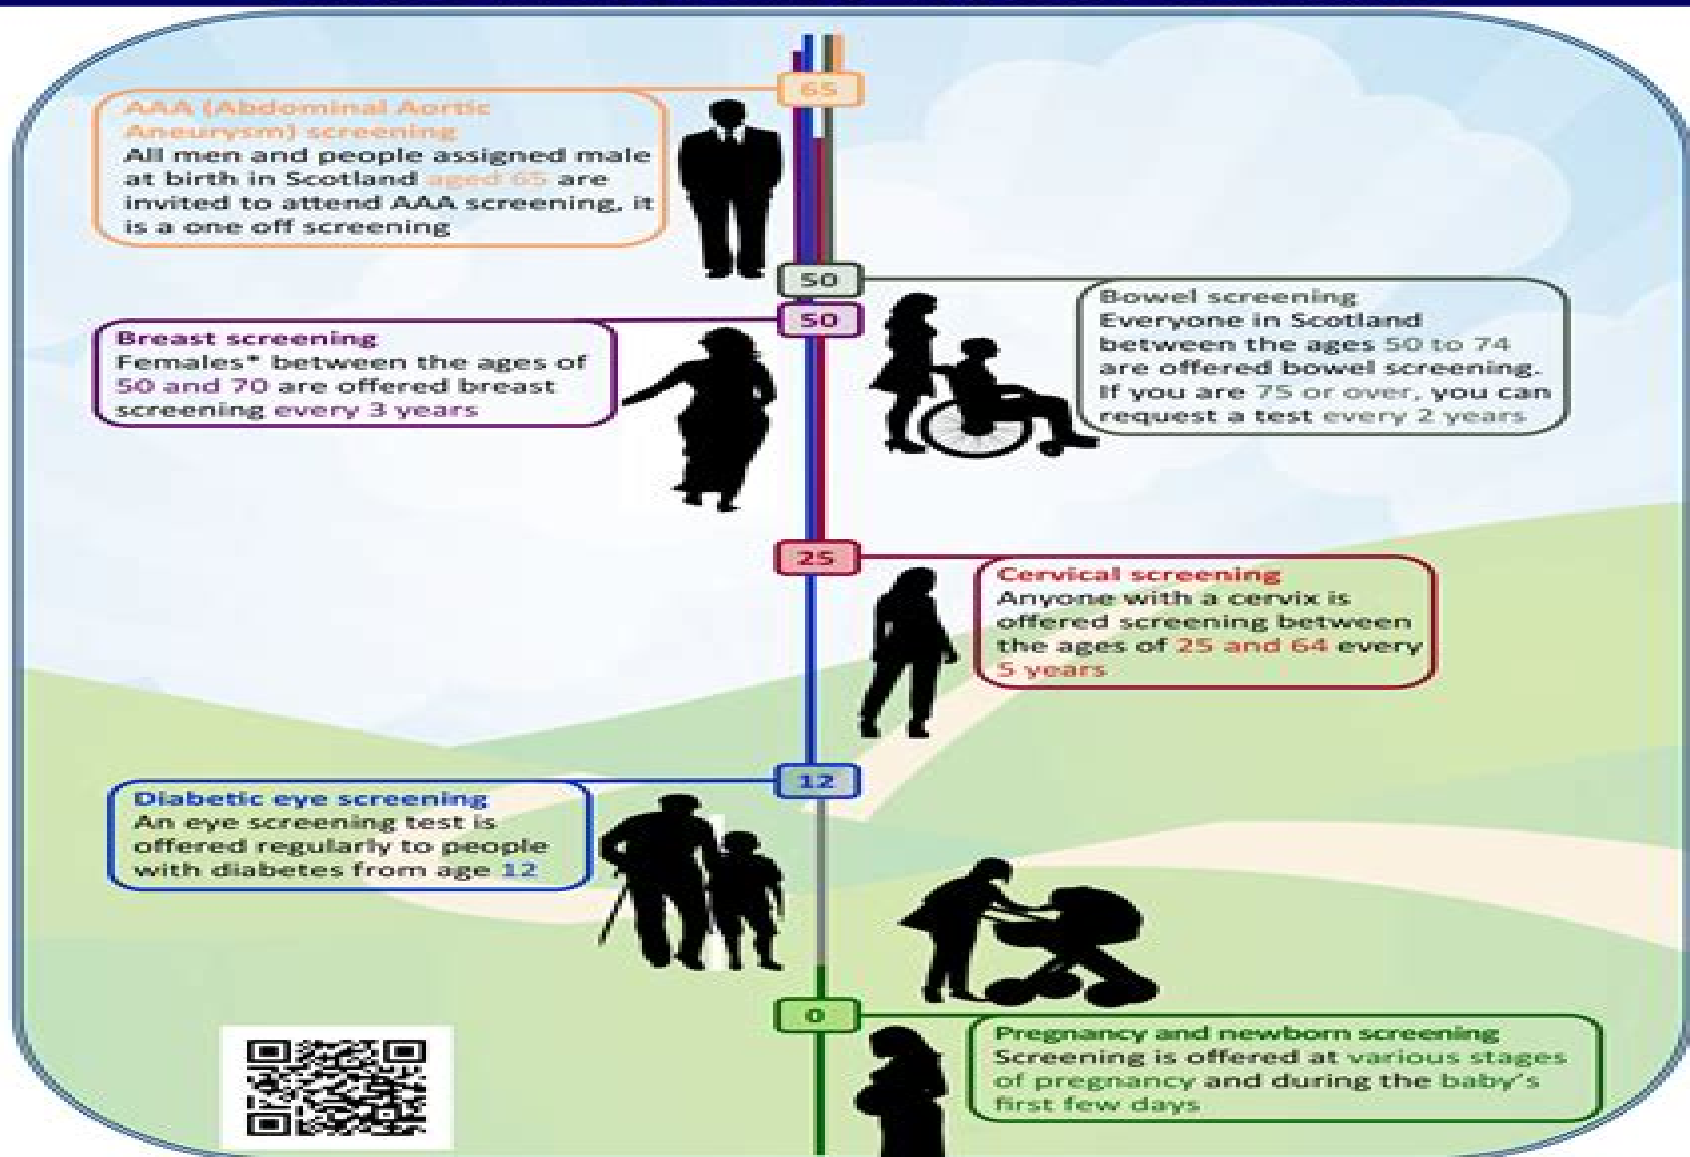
65

AAA (Abdominal Aortic Aneurysm) screening
All men and people assigned male at birth in Scotland aged 65 are invited to attend AAA screening, it is a one off screening

50

Bowel screening
Everyone in Scotland between the ages 50 to 74 are offered bowel screening. If you are 75 or over, you can request a test every 2 years

50

Breast screening
Females* between the ages of 50 and 70 are offered breast screening every 3 years

25

Cervical screening
Anyone with a cervix is offered screening between the ages of 25 and 64 every 5 years

12

Diabetic eye screening
An eye screening test is offered regularly to people with diabetes from age 12

0

Pregnancy and newborn screening
Screening is offered at various stages of pregnancy and during the baby's first few days